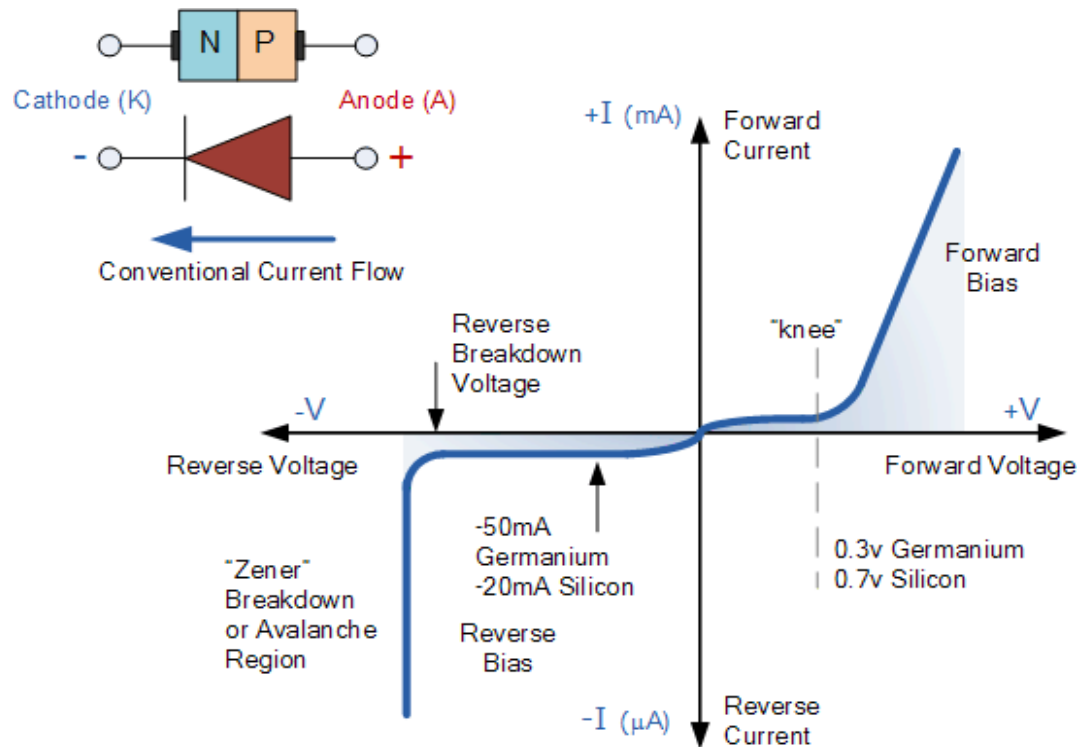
N P

Cathode (K)

Anode (A)

-

+

Conventional Current Flow

+I (mA)

Forward Current

Forward Bias

"knee"

Reverse Breakdown Voltage

-V

+V

Reverse Voltage

Forward Voltage

-50mA Germanium
-20mA Silicon

0.3v Germanium
0.7v Silicon

"Zener" Breakdown or Avalanche Region

Reverse Bias

-I (μA)

Reverse Current